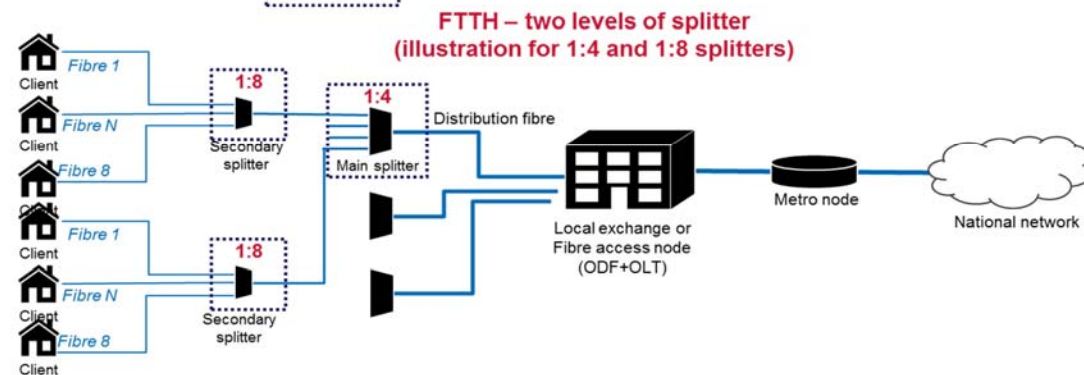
FTTH – two levels of splitter
(illustration for 1:4 and 1:8 splitters)

Client
Fibre 1
Client
Fibre N
Client
Fibre 8
Client
Fibre 1
Client
Fibre N
Client
Fibre 8
Client

1:8
Secondary splitter

1:8
Secondary splitter

1:4
Main splitter

Distribution fibre

Local exchange or Fibre access node (ODF+OLT)

Metro node

National network